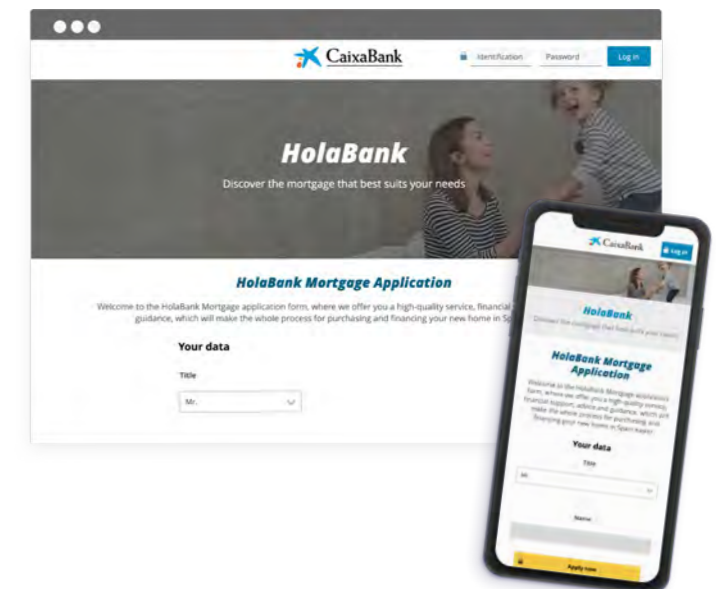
CaixaBank

Identification

Password

Log in

HolaBank

Discover the mortgage that best suits your needs

HolaBank Mortgage Application

Welcome to the HolaBank Mortgage application form, where we offer you a high-quality service, financial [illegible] guidance, which will make the whole process for purchasing and financing your new home in Sp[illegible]

Your data

Title

Mr.

CaixaBank

Log in

HolaBank

Discover the mortgage that best suits your needs

HolaBank Mortgage Application

Welcome to the HolaBank Mortgage application form, where we offer you a high-quality service, financial support, advice and guidance, which will make the whole process for purchasing and financing your new home in Spain easier.

Your data

Title

Mr.

Name

Apply now